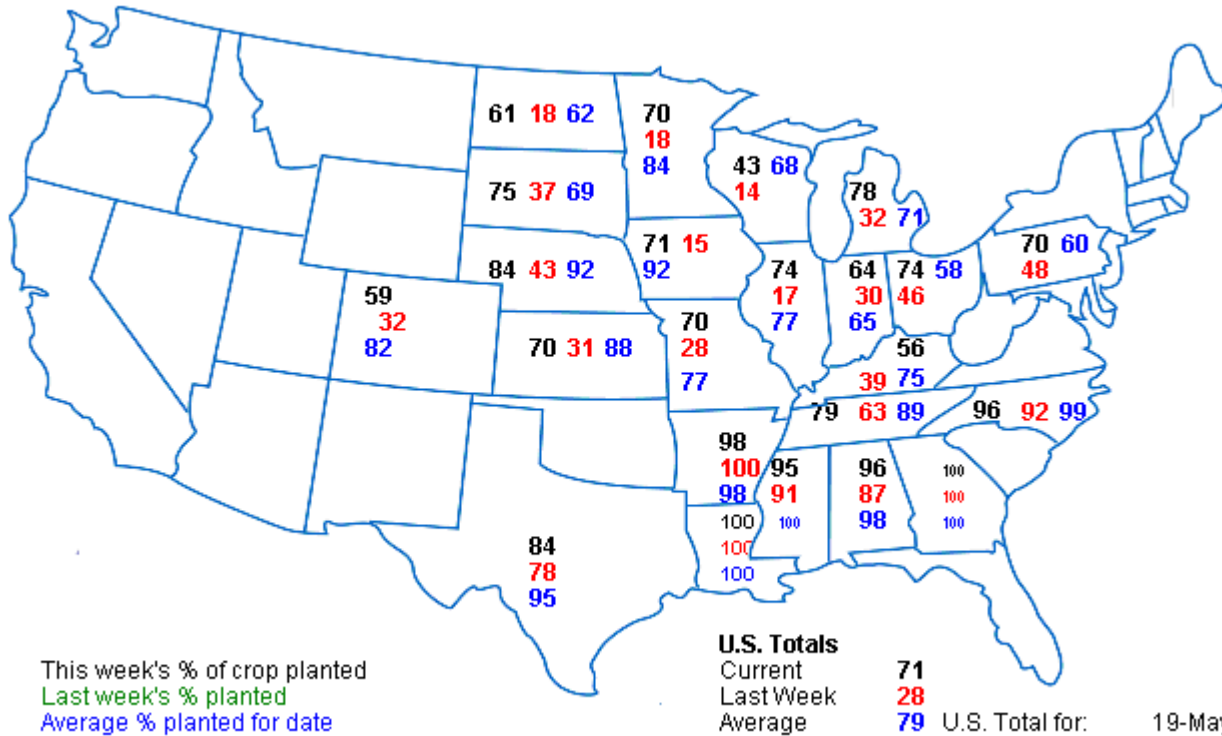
61 18 62

70
18
84

43 68
14

78
32 71

75 37 69

71 15
92

70 60
48

84 43 92

74
17
77

64
30
65

74 58
46

59
32
82

70 31 88

70
28
77

56
39 75

79 63 89

96 92 99

98
100
98

95
91
100

96
87
98

100
100
100

100
100
100

84
78
95

This week's % of crop planted
Last week's % planted
Average % planted for date

U.S. Totals
Current 71
Last Week 28
Average 79

U.S. Total for: 19-Ma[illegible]